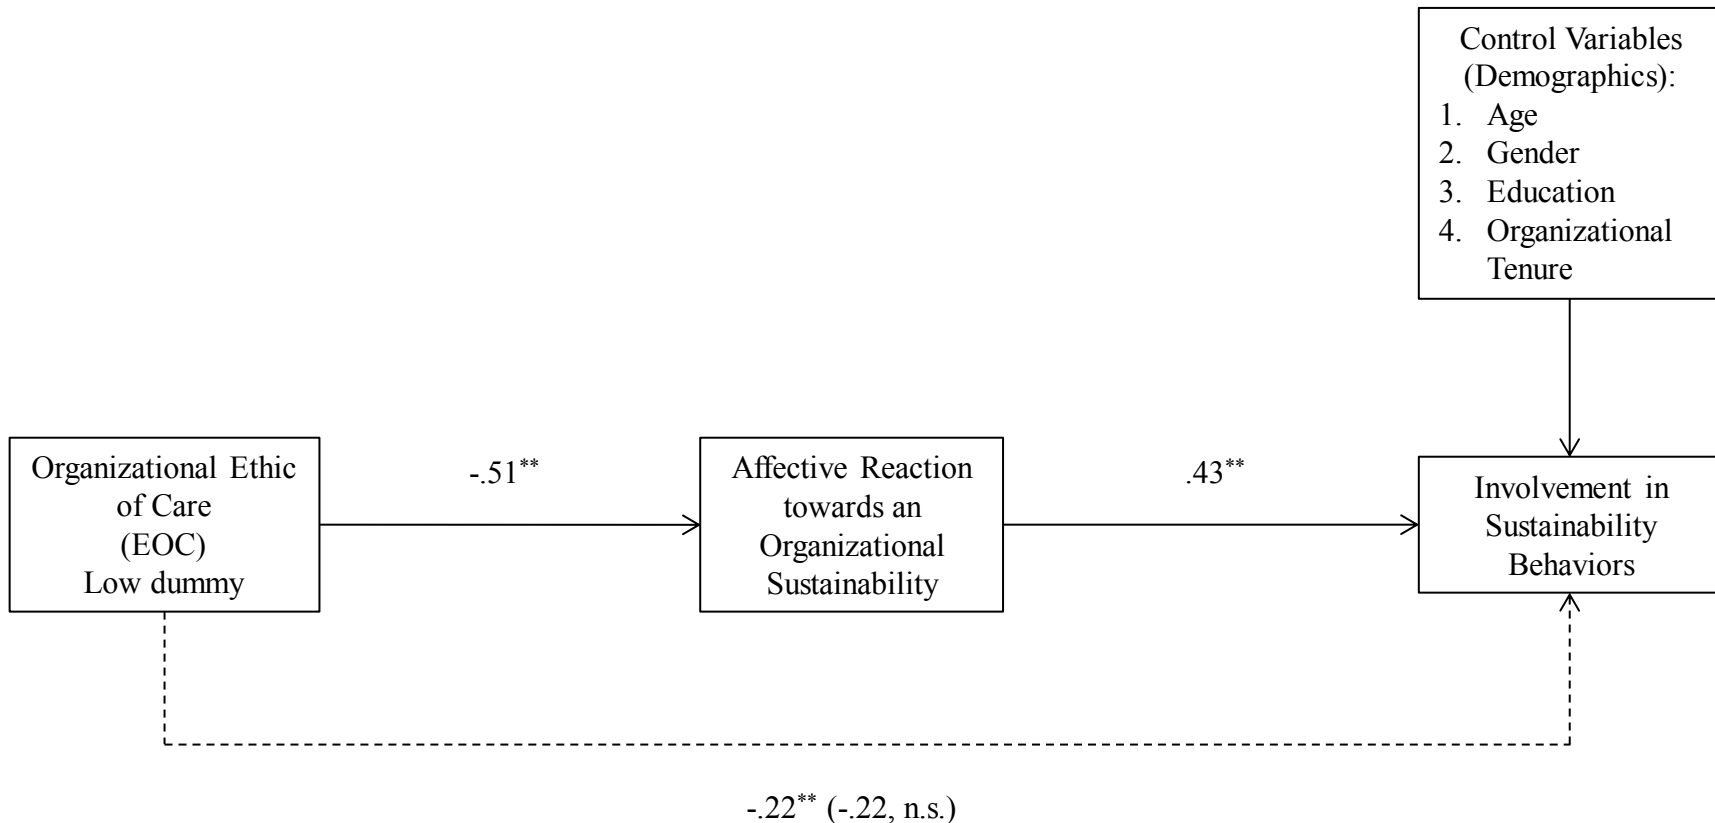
Control Variables (Demographics):
1. Age
2. Gender
3. Education
4. Organizational Tenure

Organizational Ethic of Care (EOC) Low dummy

$-.51^{**}$

Affective Reaction towards an Organizational Sustainability

$.43^{**}$

Involvement in Sustainability Behaviors

$-.22^{**}$ (-.22, n.s.)